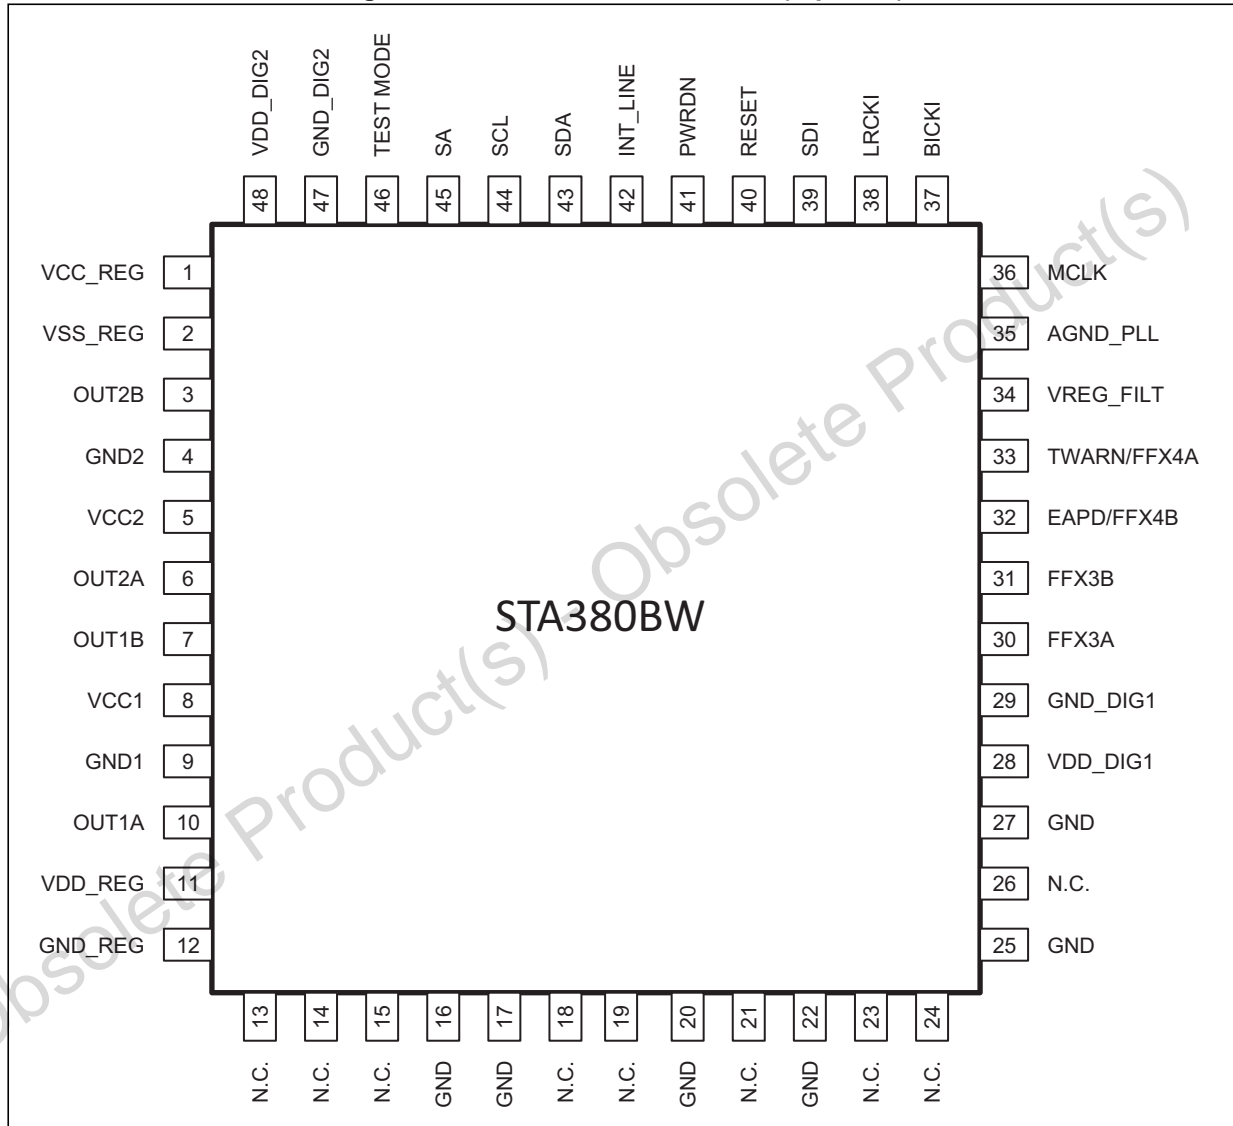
VDD_DIG2
GND_DIG2
TEST MODE
SA
SCL
SDA
INT_LINE
PWRDN
RESET
SDI
LRCKI
BICKI

48
47
46
45
44
43
42
41
40
39
38
37

VCC_REG 1
VSS_REG 2
OUT2B 3
GND2 4
VCC2 5
OUT2A 6
OUT1B 7
VCC1 8
GND1 9
OUT1A 10
VDD_REG 11
GND_REG 12

36 MCLK
35 AGND_PLL
34 VREG_FILT
33 TWARN/FFX4A
32 EAPD/FFX4B
31 FFX3B
30 FFX3A
29 GND_DIG1
28 VDD_DIG1
27 GND
26 N.C.
25 GND

STA380BW

13
14
15
16
17
18
19
20
21
22
23
24

N.C.
N.C.
N.C.
GND
GND
N.C.
N.C.
GND
N.C.
GND
N.C.
N.C.

Obsolete Product(s) - Obsolete Product(s)